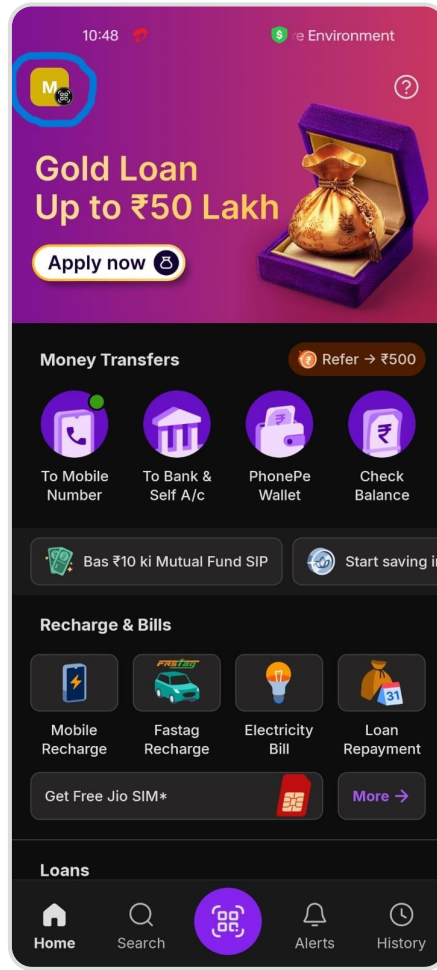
10:48 e Environment

M

?

Gold Loan
Up to ₹50 Lakh

Apply now

Money Transfers

Refer → ₹500

To Mobile Number

To Bank & Self A/c

PhonePe Wallet

Check Balance

Bas ₹10 ki Mutual Fund SIP

Start saving i

Recharge & Bills

FASTag

31

Mobile Recharge

Fastag Recharge

Electricity Bill

Loan Repayment

Get Free Jio SIM*

More →

Loans

Home

Search

Alerts

History